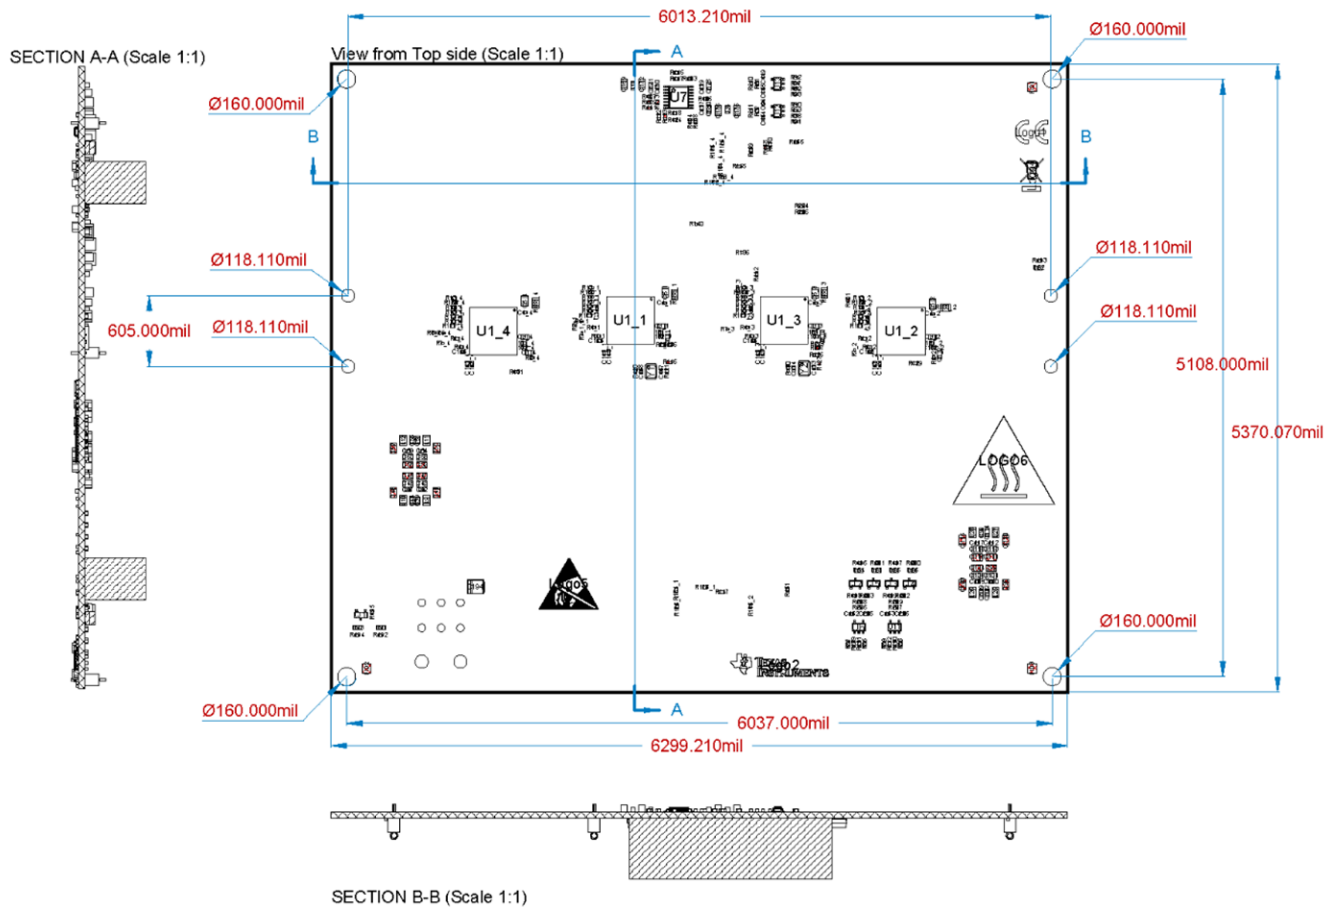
6013.210mil

SECTION A-A (Scale 1:1)

View from Top side (Scale 1:1)

A

Ø160.000mil

Ø160.000mil

U7

B

B

LOGO1

Ø118.110mil

Ø118.110mil

605.000mil

Ø118.110mil

Ø118.110mil

U1_4

U1_1

U1_3

U1_2

5108.000mil

5370.070mil

LOGO6

LOGO5

Ø160.000mil

LOGO2

Ø160.000mil

A

6037.000mil

6299.210mil

SECTION B-B (Scale 1:1)